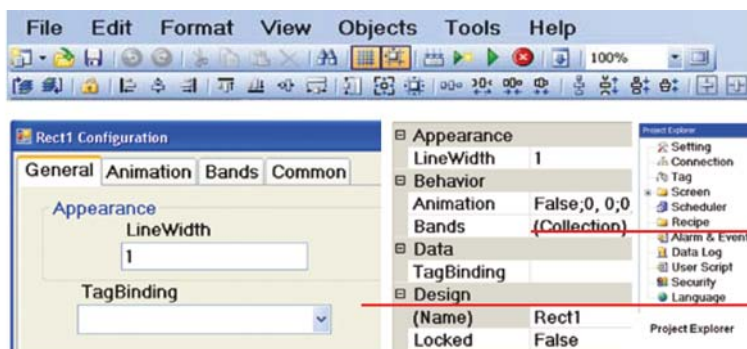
File Edit Format View Objects Tools Help

100%

Rect1 Configuration

General Animation Bands Common

Appearance

LineWidth

1

TagBinding

⊟ Appearance

| LineWidth | 1 |
|---|---|

⊟ Behavior

| Animation | False;0, 0;0, |
|---|---|
| Bands | (Collection) |

⊟ Data

| TagBinding | |
|---|---|

⊟ Design

| (Name) | Rect1 |
|---|---|
| Locked | False |

Project Explorer

Setting

Connection

Tag

Screen

Scheduler

Recipe

Alarm & Event

Data Log

User Script

Security

Language

Project Explorer